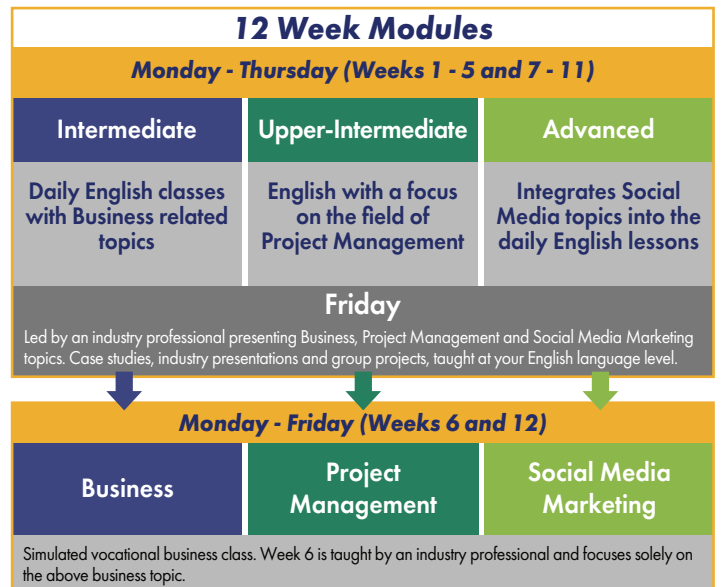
12 Week Modules

Monday - Thursday (Weeks 1 - 5 and 7 - 11)

| Intermediate | Upper-Intermediate | Advanced |
|---|---|---|
| Daily English classes with Business related topics | English with a focus on the field of Project Management | Integrates Social Media topics into the daily English lessons |

Friday

Led by an industry professional presenting Business, Project Management and Social Media Marketing topics. Case studies, industry presentations and group projects, taught at your English language level.

Monday - Friday (Weeks 6 and 12)

| Business | Project Management | Social Media Marketing |
|---|---|---|

Simulated vocational business class. Week 6 is taught by an industry professional and focuses solely on the above business topic.